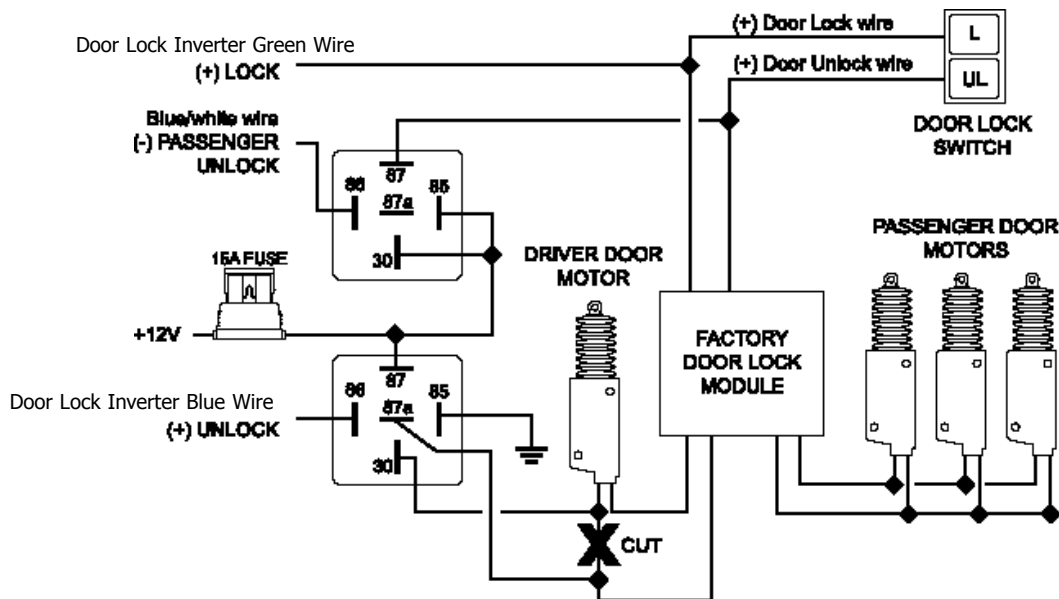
(+) Door Lock wire

L

(+) Door Unlock wire

UL

DOOR LOCK SWITCH

Door Lock Inverter Green Wire
(+) LOCK

Blue/white wire
(-) PASSENGER UNLOCK

87
86
87a
85
30

15A FUSE

+12V

DRIVER DOOR MOTOR

FACTORY DOOR LOCK MODULE

PASSENGER DOOR MOTORS

87
86
87a
85
30

Door Lock Inverter Blue Wire
(+) UNLOCK

CUT